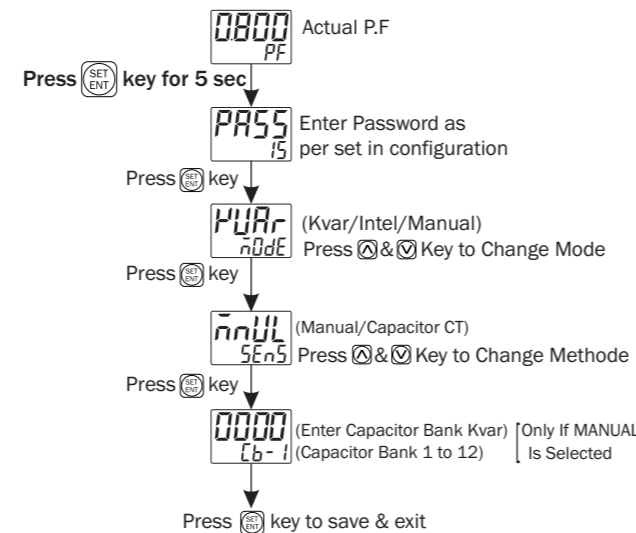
0800
PF
Actual P.F

Press SET ENT key for 5 sec

PASS
15
Enter Password as per set in configuration

Press SET ENT key

KVAr
mODE
(Kvar/Intel/Manual)
Press ⊼ & ⊻ Key to Change Mode

Press SET ENT key

mnUL
SEnS
(Manual/Capacitor CT)
Press ⊼ & ⊻ Key to Change Methode

Press SET ENT key

0000
Cb- 1
(Enter Capacitor Bank Kvar)
(Capacitor Bank 1 to 12)
Only If MANUAL Is Selected

Press SET ENT key to save & exit